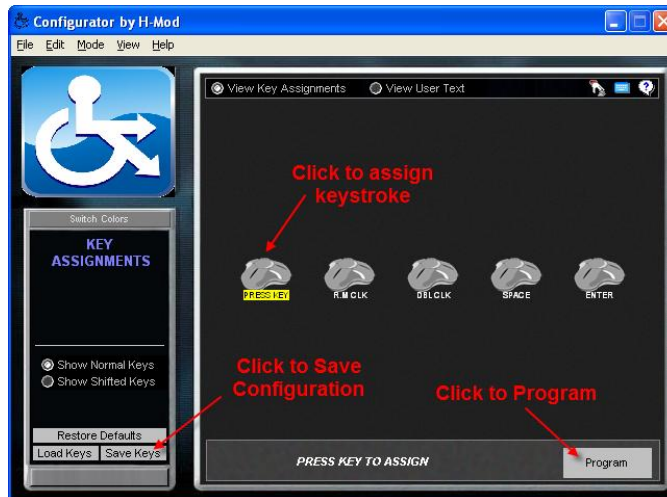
Configurator by H-Mod

File Edit Mode View Help

View Key Assignments View User Text

Click to assign keystroke

Switch Colors

KEY ASSIGNMENTS

PRESS KEY R.M CLK DBL CLK SPACE ENTER

Show Normal Keys
Show Shifted Keys

Click to Save Configuration

Click to Program

Restore Defaults

Load Keys Save Keys

PRESS KEY TO ASSIGN

Program